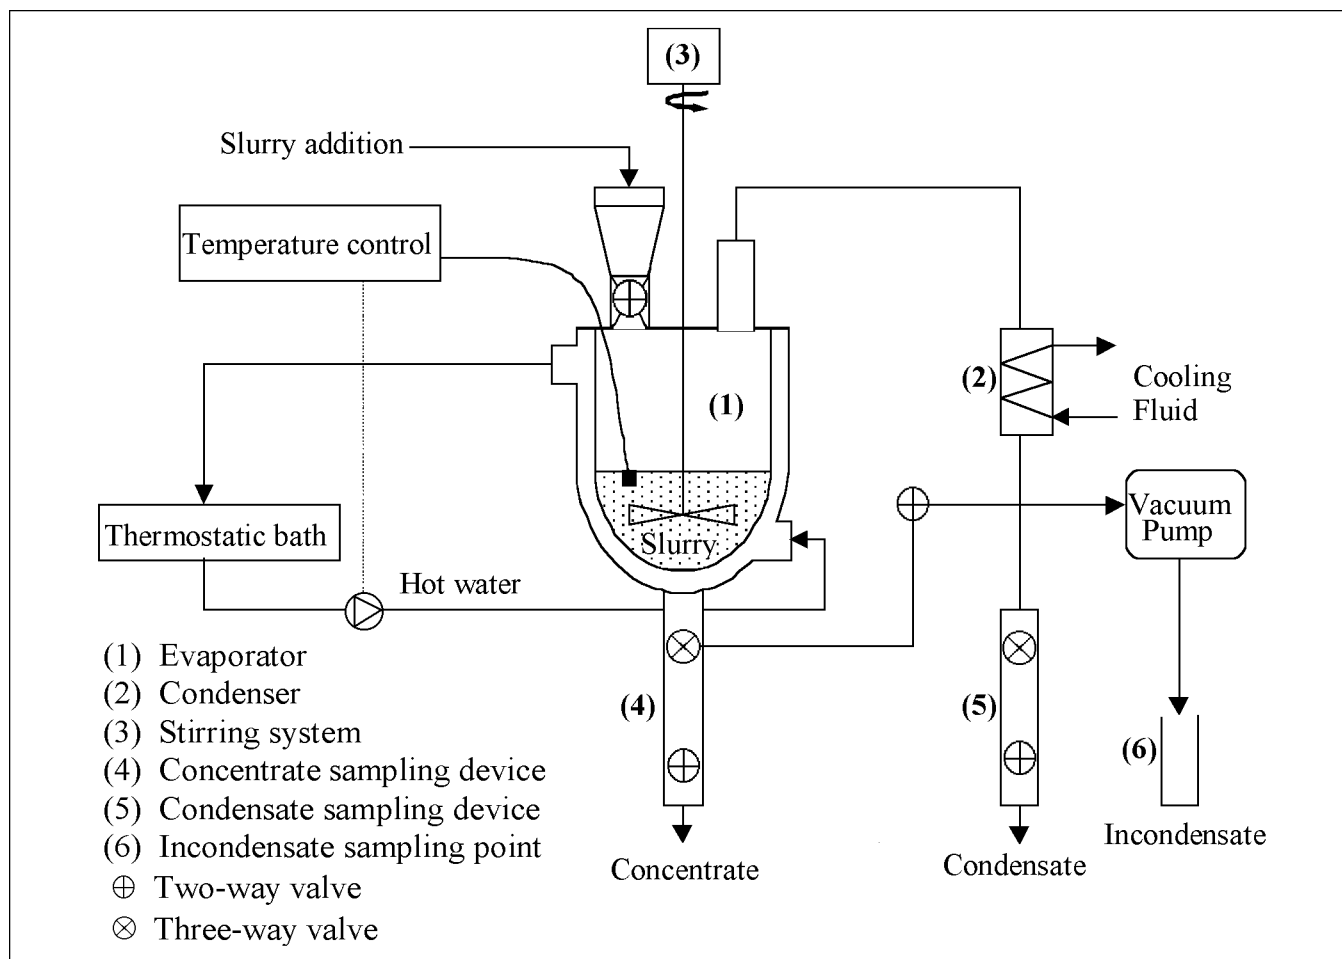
(3)

Slurry addition

Temperature control

(1)

(2)

Cooling Fluid

Slurry

Thermostatic bath

Vacuum Pump

Hot water

(1) Evaporator
(2) Condenser
(3) Stirring system
(4) Concentrate sampling device
(5) Condensate sampling device
(6) Incondensate sampling point
$\oplus$ Two-way valve
$\otimes$ Three-way valve

(4)

(5)

(6)

Concentrate

Condensate

Incondensate